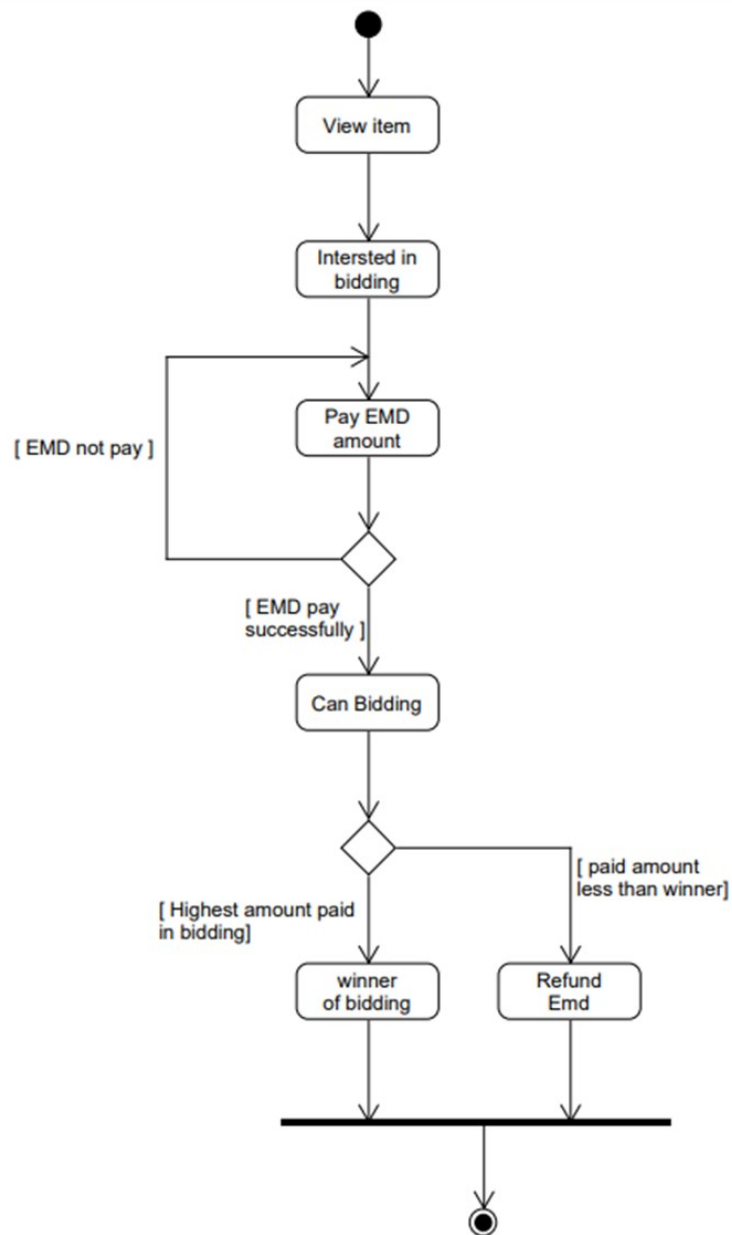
View item

Intersted in bidding

Pay EMD amount

[ EMD not pay ]

[ EMD pay successfully ]

Can Bidding

[ paid amount less than winner]

[ Highest amount paid in bidding]

winner of bidding

Refund Emd